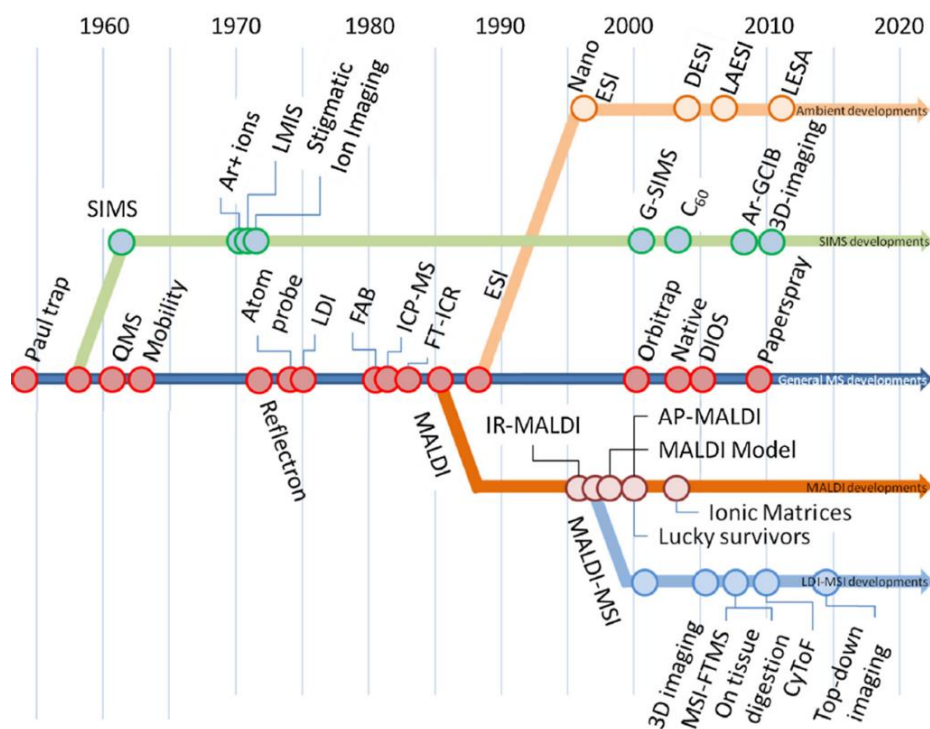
1960 1970 1980 1990 2000 2010 2020

Nano ESI
DESI
LAESI
LESA
Ambient developments

Ar+ ions
LMIS
Stigmatic Ion Imaging
SIMS
G-SIMS
$C_{60}$
Ar-GCIB
3D-imaging
SIMS developments

Paul trap
QMS
Mobility
Atom probe
LDI
FAB
ICP-MS
FT-ICR
ESI
Orbitrap
Native
DIOS
Paperspray
General MS developments

Reflectron
MALDI
IR-MALDI
AP-MALDI
MALDI Model
MALDI developments
Ionic Matrices
Lucky survivors
MALDI-MSI
LDI-MSI developments

3D imaging
MSI-FTMS
On tissue digestion
CyToF
Top-down imaging